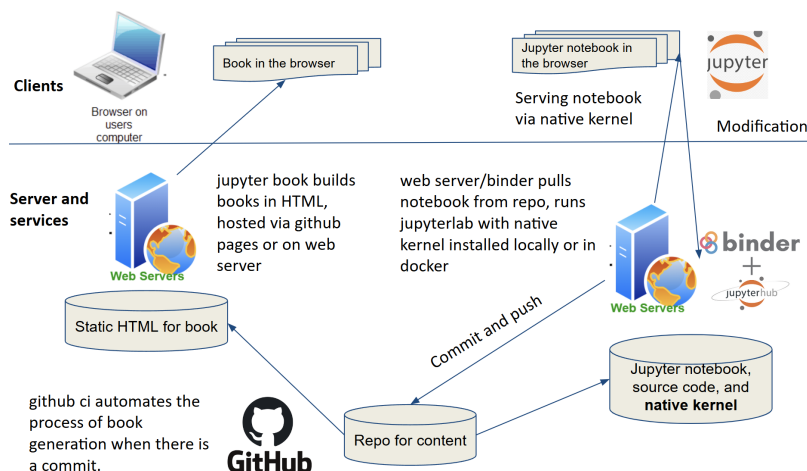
Clients

Browser on users computer

Book in the browser

Jupyter notebook in the browser

Serving notebook via native kernel

jupyter

Modification

Server and services

Web Servers

jupyter book builds books in HTML, hosted via github pages or on web server

web server/binder pulls notebook from repo, runs jupyterlab with native kernel installed locally or in docker

binder

+

jupyterhub

Web Servers

Static HTML for book

Commit and push

Jupyter notebook, source code, and **native kernel**

github ci automates the process of book generation when there is a commit.

GitHub

Repo for content